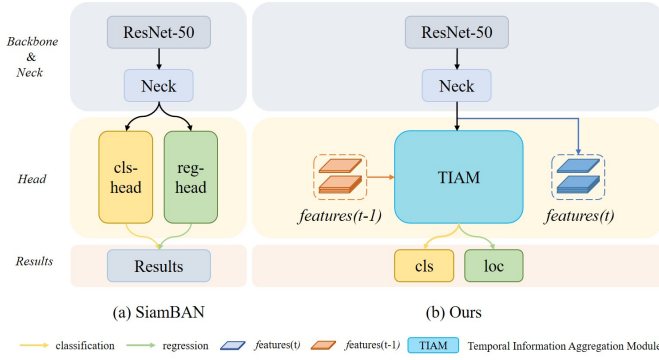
Backbone & Neck

ResNet-50

Neck

Head

cls-head

reg-head

Results

Results

(a) SiamBAN

ResNet-50

Neck

TIAM

features(t-1)

features(t)

cls

loc

(b) Ours

classification

regression

features(t)

features(t-1)

TIAM

Temporal Information Aggregation Modul